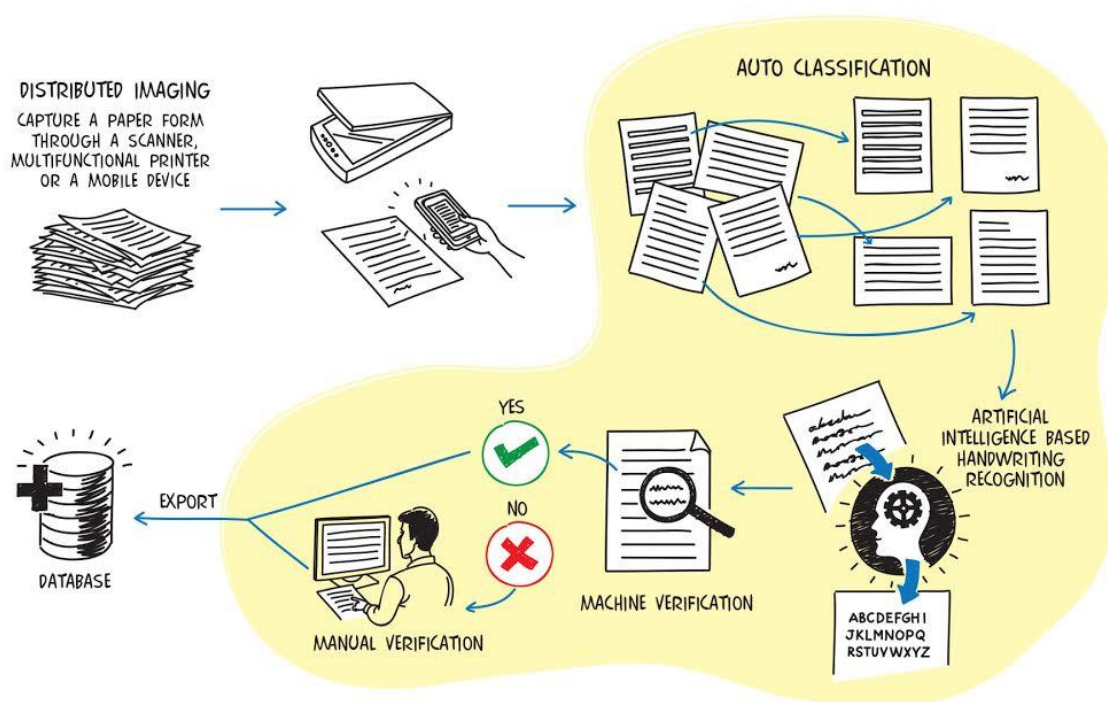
DISTRIBUTED IMAGING
CAPTURE A PAPER FORM THROUGH A SCANNER, MULTIFUNCTIONAL PRINTER OR A MOBILE DEVICE

AUTO CLASSIFICATION

ARTIFICIAL INTELLIGENCE BASED HANDWRITING RECOGNITION

ABCDEFGHI
JKLMNOPQ
RSTUVWXYZ

MACHINE VERIFICATION

YES

NO

MANUAL VERIFICATION

EXPORT

DATABASE